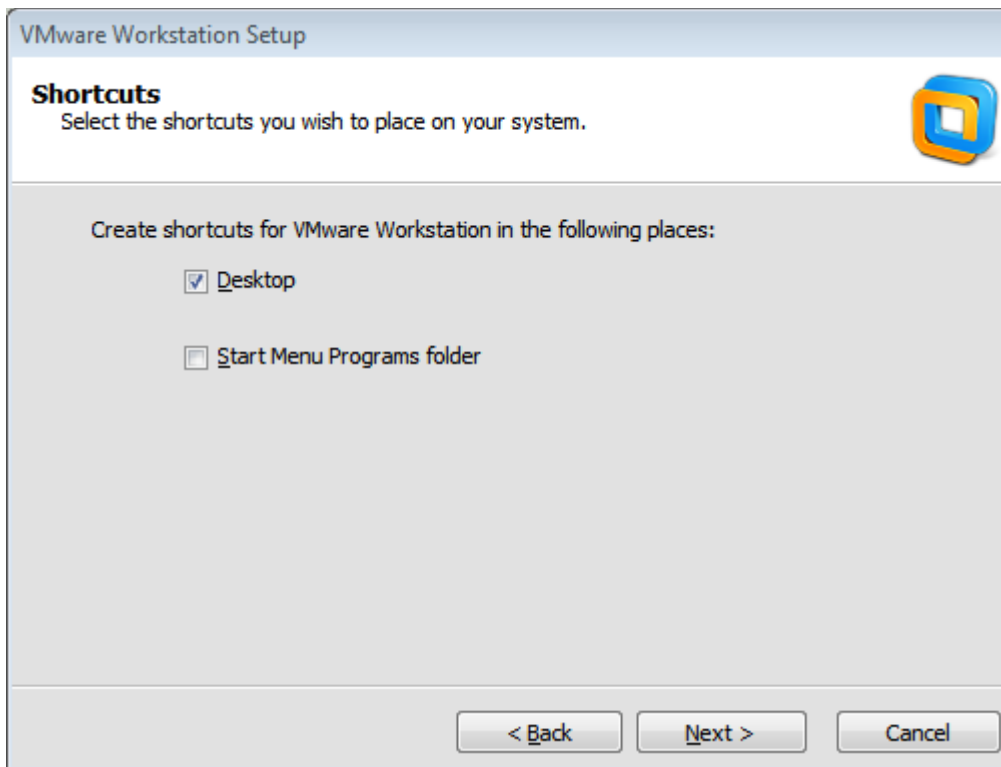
VMware Workstation Setup

Shortcuts
Select the shortcuts you wish to place on your system.

Create shortcuts for VMware Workstation in the following places:

Desktop

Start Menu Programs folder

< Back
Next >
Cancel